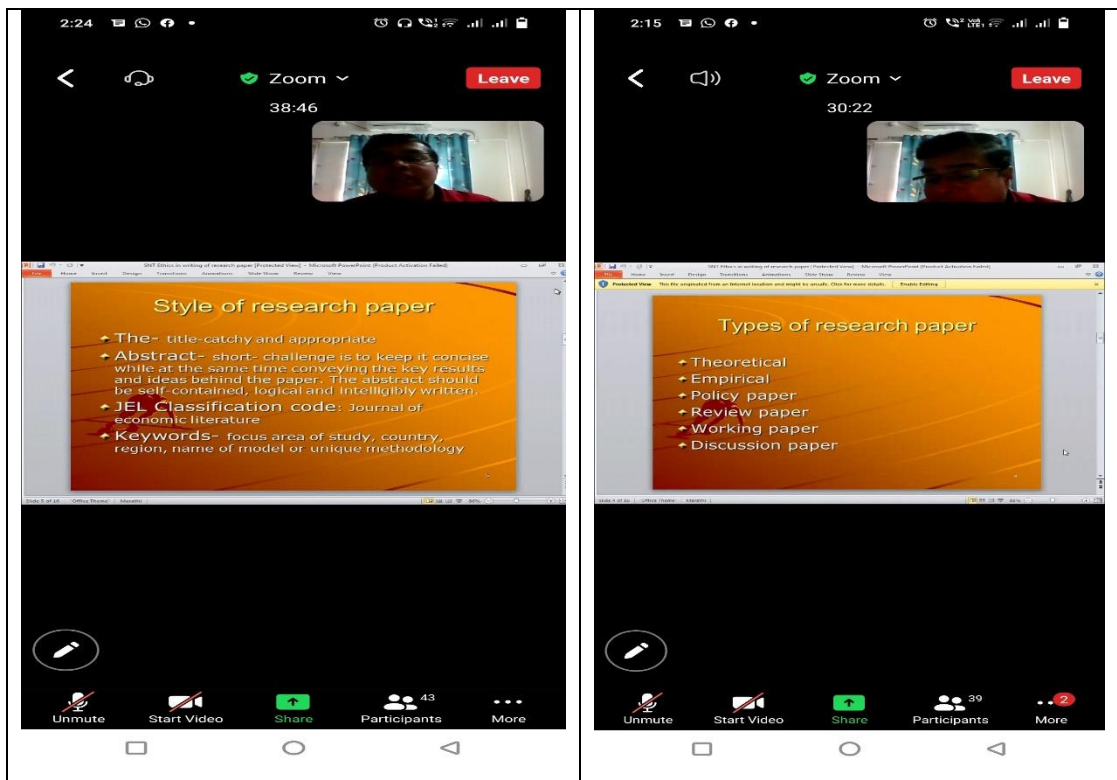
2:24

Zoom

Leave

38:46

SNT Ethics in writing of research paper [Protected View] - Microsoft PowerPoint (Product Activation Failed)

Style of research paper

The- title-catchy and appropriate

Abstract- short- challenge is to keep it concise while at the same time conveying the key results and ideas behind the paper. The abstract should be self-contained, logical and intelligibly written.

JEL Classification code: Journal of economic literature

Keywords- focus area of study, country, region, name of model or unique methodology

Slide 5 of 16

Unmute

Start Video

Share

43

Participants

More

2:15

Zoom

Leave

30:22

SNT Ethics in writing of research paper [Protected View] - Microsoft PowerPoint (Product Activation Failed)

Protected View This file originated from an Internet location and might be unsafe. Click for more details. Enable Editing

Types of research paper

Theoretical

Empirical

Policy paper

Review paper

Working paper

Discussion paper

Unmute

Start Video

Share

39

Participants

2

More